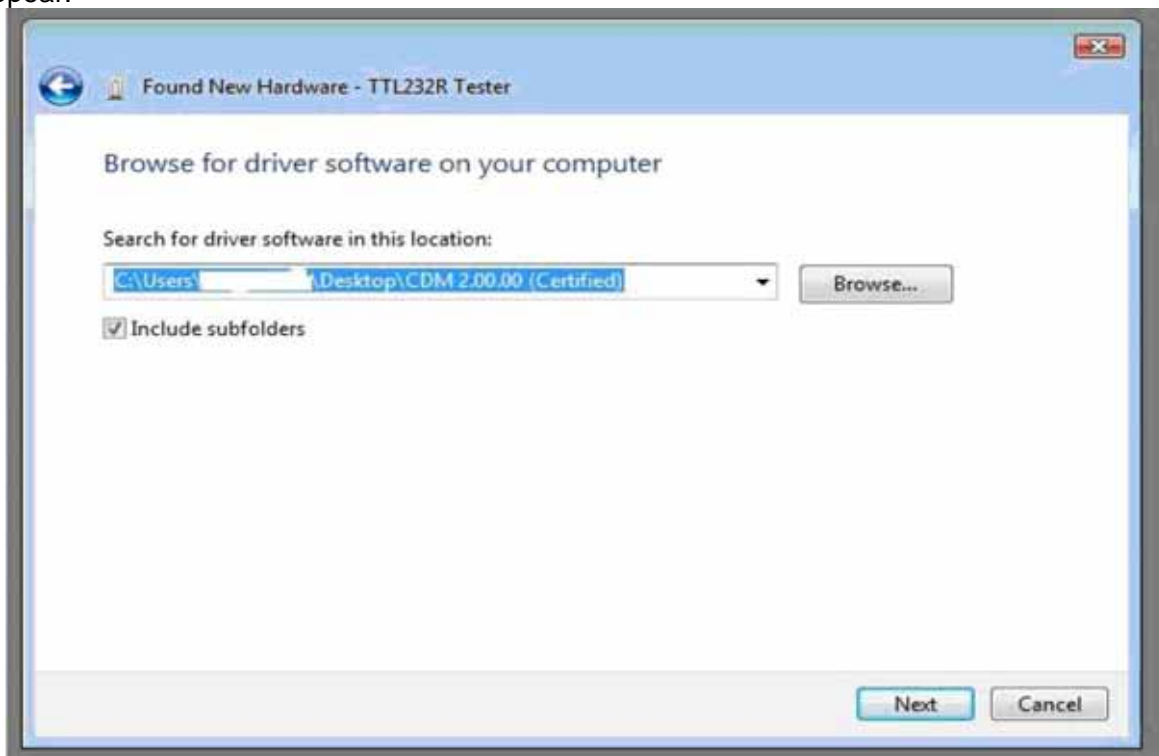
ppear.

Found New Hardware - TTL232R Tester

Browse for driver software on your computer

Search for driver software in this location:

C:\Users\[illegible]\Desktop\CDM 2.00.00 (Certified)

Browse...

Include subfolders

Next

Cancel